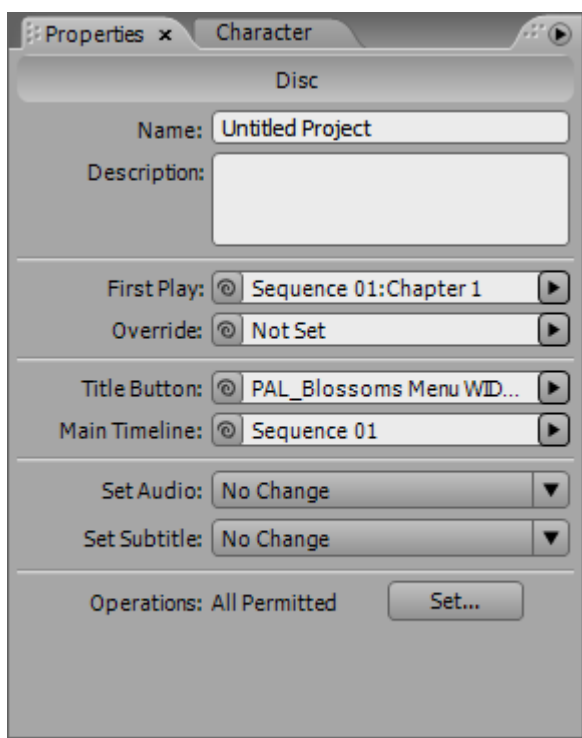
Properties ×
Character

Disc

Name: Untitled Project
Description:

First Play: Sequence 01:Chapter 1
Override: Not Set

Title Button: PAL_Blossoms Menu WID...
Main Timeline: Sequence 01

Set Audio: No Change
Set Subtitle: No Change

Operations: All Permitted
Set...